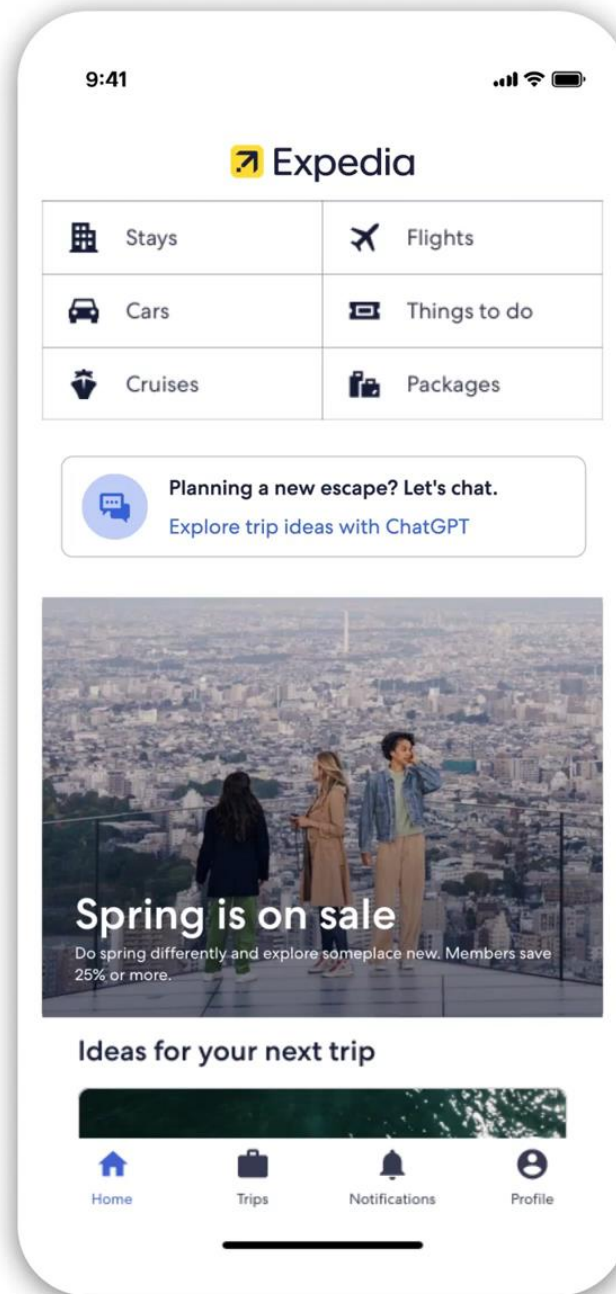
9:41

Expedia

| Stays | Flights |
|---|---|
| Cars | Things to do |
| Cruises | Packages |

Planning a new escape? Let's chat.
Explore trip ideas with ChatGPT

Spring is on sale
Do spring differently and explore someplace new. Members save 25% or more.

Ideas for your next trip

Home Trips Notifications Profile